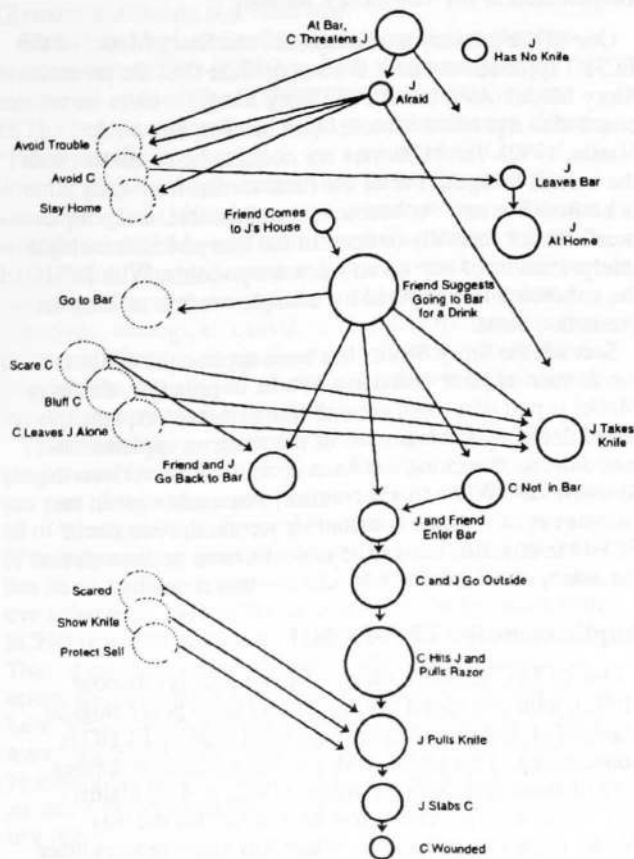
At Bar, C Threatens J

J Has No Knife

J Afraid

Avoid Trouble

Avoid C

Stay Home

J Leaves Bar

J At Home

Friend Comes to J's House

Go to Bar

Friend Suggests Going to Bar for a Drink

Scare C

Bluff C

C Leaves J Alone

J Takes Knife

Friend and J Go Back to Bar

C Not in Bar

J and Friend Enter Bar

C and J Go Outside

Scared

Show Knife

Protect Self

C Hits J and Pulls Razor

J Pulls Knife

J Stabs C

C Wounded